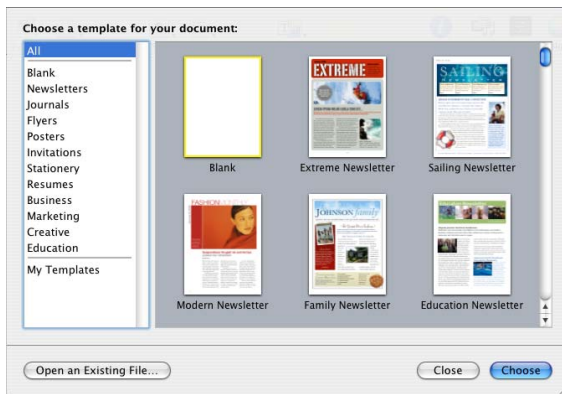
Choose a template for your document:

All
Blank
Newsletters
Journals
Flyers
Posters
Invitations
Stationery
Resumes
Business
Marketing
Creative
Education
My Templates

Blank

EXTREME
Extreme Newsletter

SAILING
Sailing Newsletter

FASHION
Modern Newsletter

JOHNSON family
Family Newsletter

Education Newsletter

Open an Existing File...
Close
Choose